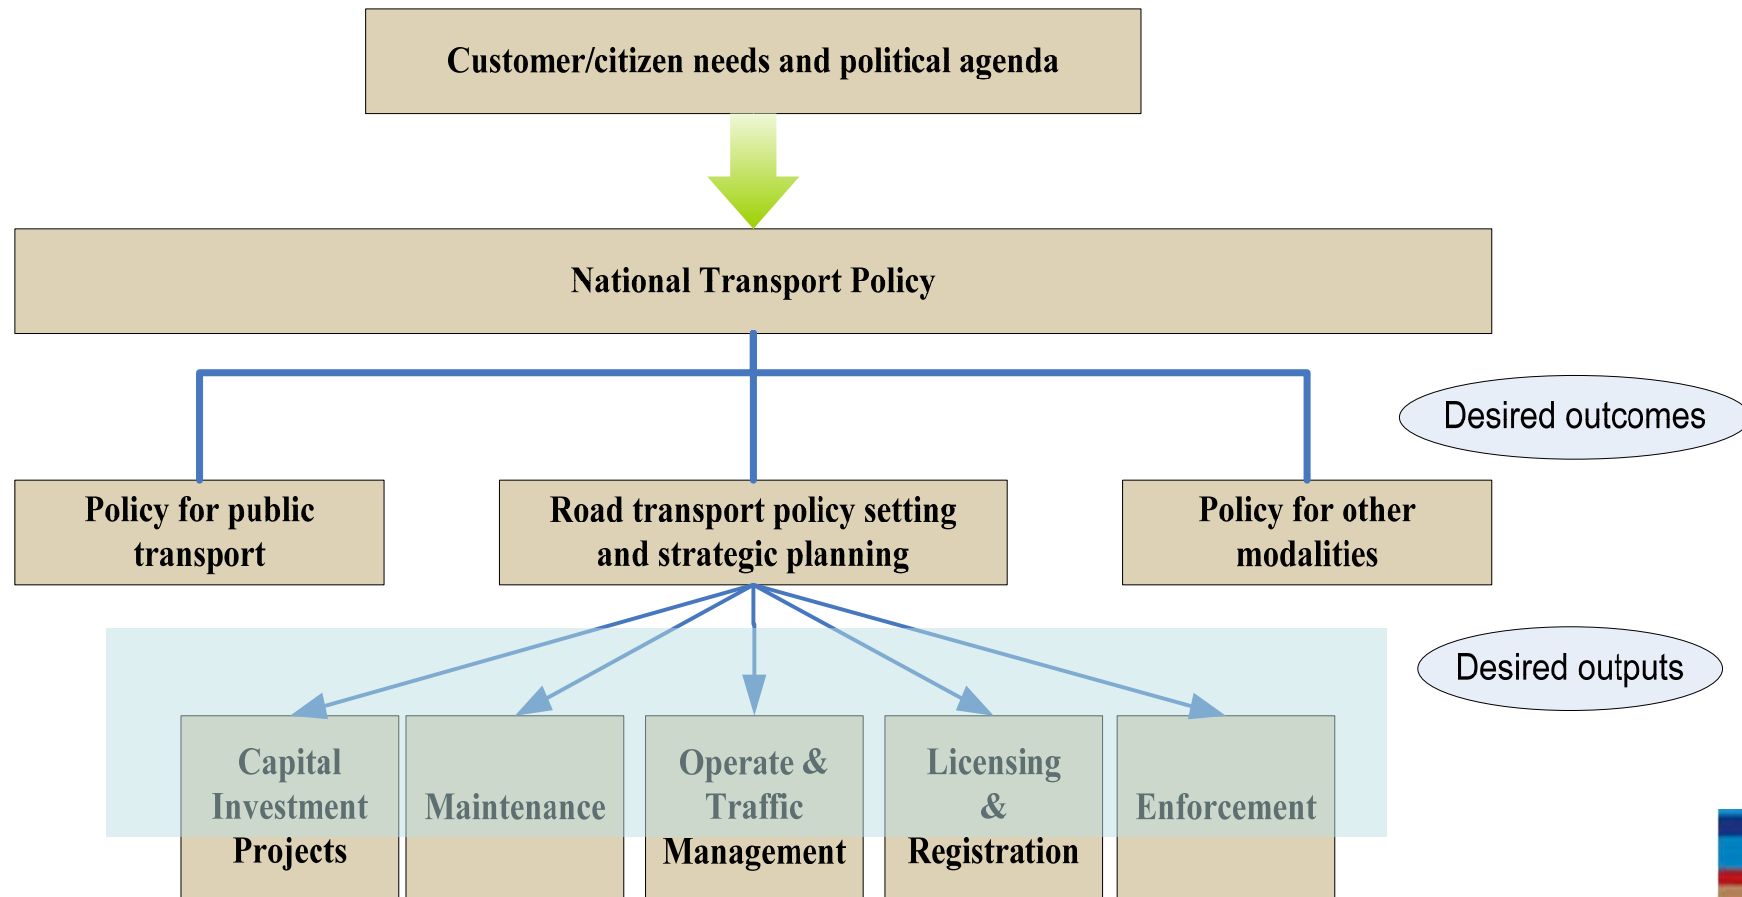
Customer/citizen needs and political agenda

National Transport Policy

Desired outcomes

Policy for public transport

Road transport policy setting and strategic planning

Policy for other modalities

Desired outputs

Capital Investment Projects

Maintenance

Operate & Traffic Management

Licensing & Registration

Enforcement